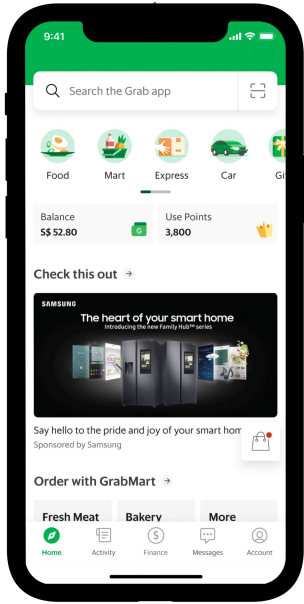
9:41

Search the Grab app

Food
Mart
Express
Car
Gi

Balance
S$ 52.80

Use Points
3,800

Check this out →

SAMSUNG
The heart of your smart home
Introducing the new Family Hub™ series

Say hello to the pride and joy of your smart hom
Sponsored by Samsung

Order with GrabMart →

Fresh Meat
Bakery
More

Home
Activity
Finance
Messages
Account